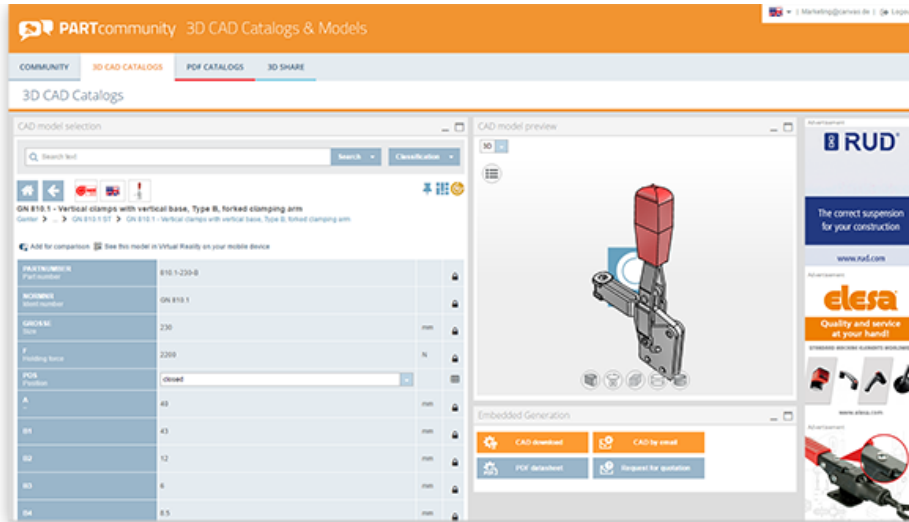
PARTcommunity 3D CAD Catalogs & Models

Marketing@cadenas.de | Logout

COMMUNITY 3D CAD CATALOGS PDF CATALOGS 3D SHARE

3D CAD Catalogs

CAD model selection

Search text

Search

Classification

GN 810.1 - Vertical clamps with vertical base, Type B, forked clamping arm

Ganter > ... > GN 810.1 ST > GN 810.1 - Vertical clamps with vertical base, Type B, forked clamping arm

Add for comparison See this model in Virtual Reality on your mobile device

| | | | |
|---|---|---|---|
| PARTNUMBER Part number | 810.1-230-B | | |
| NORMNR Norm number | GN 810.1 | | |
| GROESSE Size | 230 | mm | |
| F Holding force | 2200 | N | |
| POS Position | closed | | |
| A | 48 | mm | |
| B1 | 43 | mm | |
| B2 | 12 | mm | |
| B3 | 6 | mm | |
| B4 | 8.5 | mm | |

CAD model preview

3D

Embedded Generation

CAD download

CAD by email

PDF datasheet

Request for quotation

Advertisement

RUD

The correct suspension for your construction

www.rud.com

Advertisement

elesa

Quality and service at your hand!

STANDARD MACHINE ELEMENTS WORLDWIDE

www.elesa.com

Advertisement